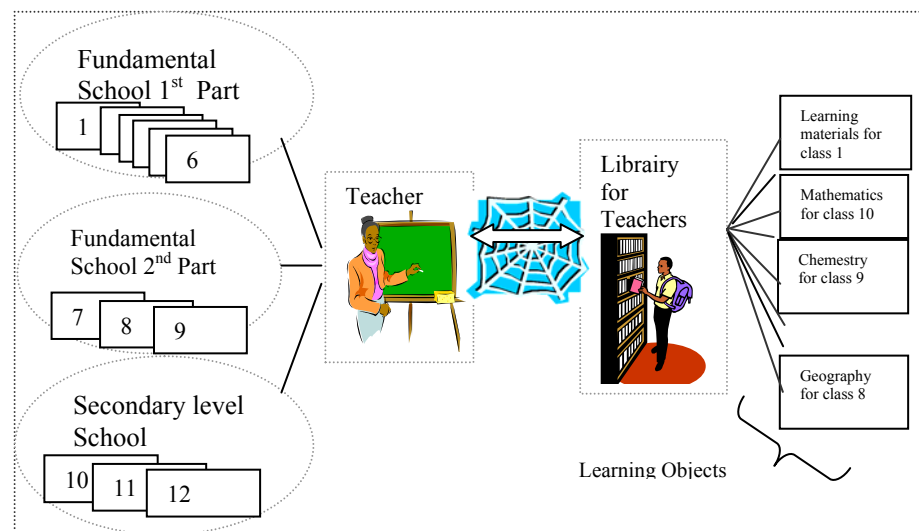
Fundamental School $1^{st}$ Part

1

6

Fundamental School $2^{nd}$ Part

7

8

9

Secondary level School

10

11

12

Teacher

Libiary for Teachers

Learning materials for class 1

Mathematics for class 10

Chemestry for class 9

Geography for class 8

Learning Objects